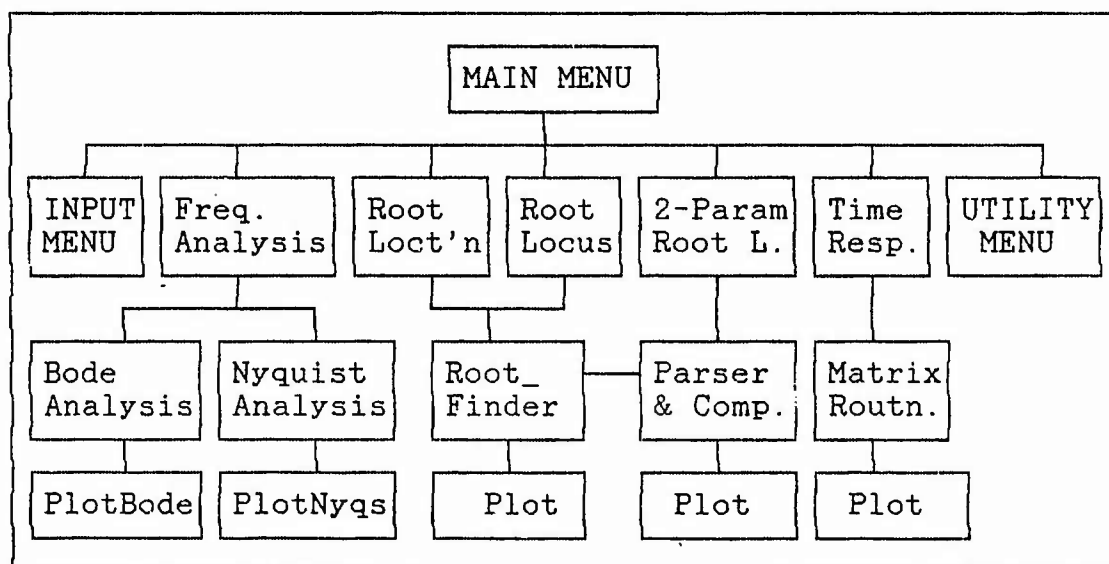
MAIN MENU

INPUT MENU

Freq. Analysis

Root Loct'n

Root Locus

2-Param Root L.

Time Resp.

UTILITY MENU

Bode Analysis

Nyquist Analysis

Root_ Finder

Parser & Comp.

Matrix Routn.

PlotBode

PlotNyqs

Plot

Plot

Plot